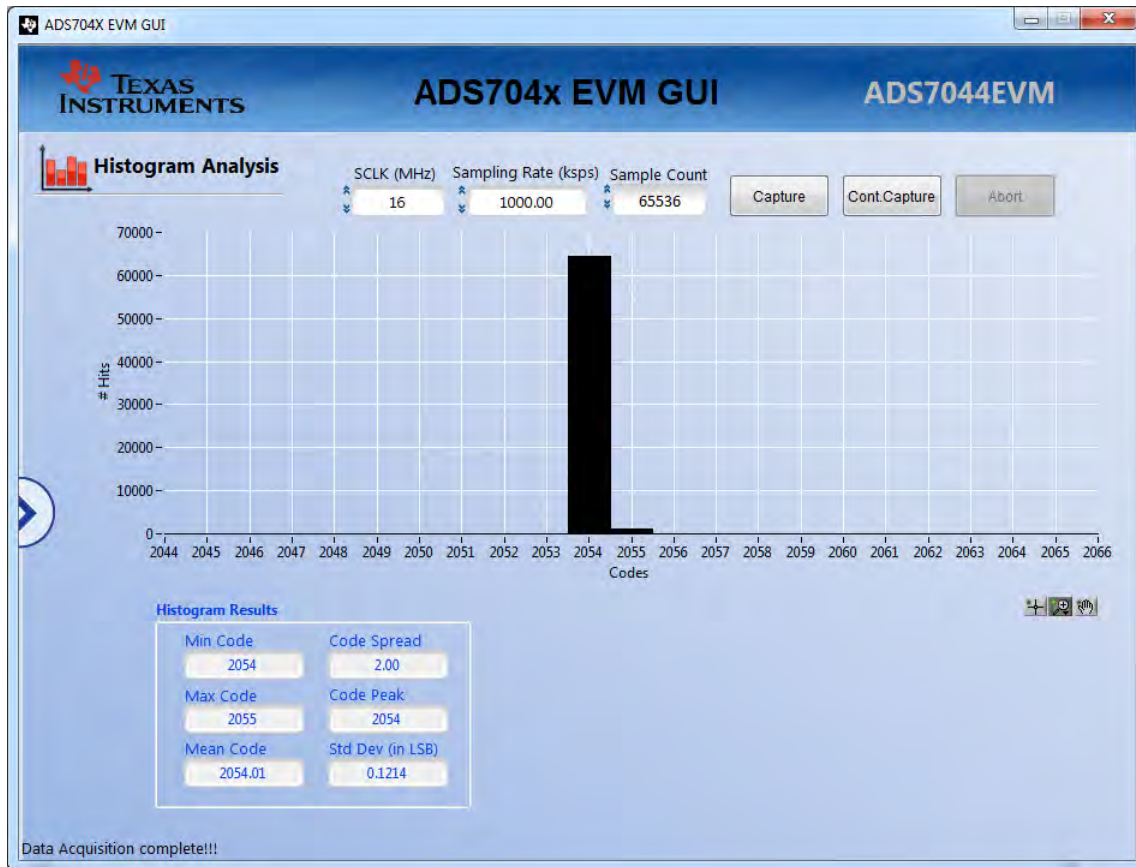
ADS704X EVM GUI

TEXAS INSTRUMENTS

ADS704x EVM GUI

ADS7044EVM

Histogram Analysis

SCLK (MHz)
16

Sampling Rate (ksps)
1000.00

Sample Count
65536

Capture

Cont.Capture

Abort

70000
60000
50000
40000
30000
20000
10000
0

# Hits

2044 2045 2046 2047 2048 2049 2050 2051 2052 2053 2054 2055 2056 2057 2058 2059 2060 2061 2062 2063 2064 2065 2066

Codes

Histogram Results

Min Code
2054

Code Spread
2.00

Max Code
2055

Code Peak
2054

Mean Code
2054.01

Std Dev (in LSB)
0.1214

Data Acquisition complete!!!